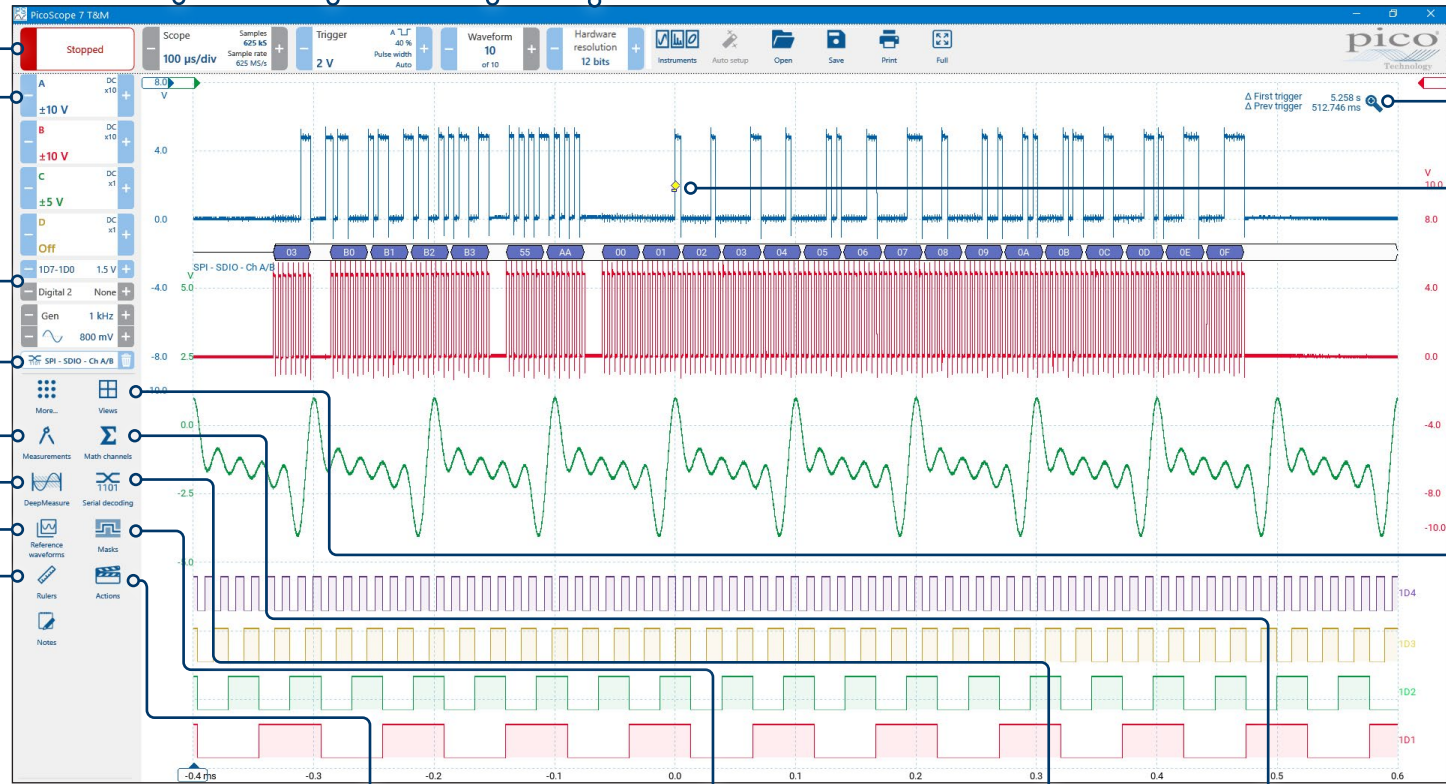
PicoScope 7 T&M

Stopped

Scope
100 µs/div
Samples 625 kS
Sample rate 625 MS/s

Trigger
2 V
A
40 %
Pulse width
Auto

Waveform
10
of 10

Hardware resolution
12 bits

Instruments
Auto setup
Open
Save
Print
Full

pico Technology

A DC x10 ±10 V
B DC x10 ±10 V
C DC x1 ±5 V
D DC x1 Off

1D7-1D0 1.5 V
Digital 2 None
Gen 1 kHz
800 mV

SPI - SDIO - Ch A/B

More...
Views
Measurements
Math channels
DeepMeasure
Serial decoding
Reference waveforms
Masks
Rulers
Actions
Notes

8.0
V
4.0
0.0
-4.0
-8.0

Δ First trigger 5.258 s
Δ Prev trigger 512.746 ms

V
10.0
8.0
4.0
0.0
-4.0
-8.0
-10.0

03 B0 B1 B2 B3 55 AA 00 01 02 03 04 05 06 07 08 09 0A 0B 0C 0D 0E 0F

SPI - SDIO - Ch A/B
V
5.0
2.5
10.0
0.0
-2.5
-5.0

1D4
1D3
1D2
1D1

-0.4 ms -0.3 -0.2 -0.1 0.0 0.1 0.2 0.3 0.4 0.5 0.6